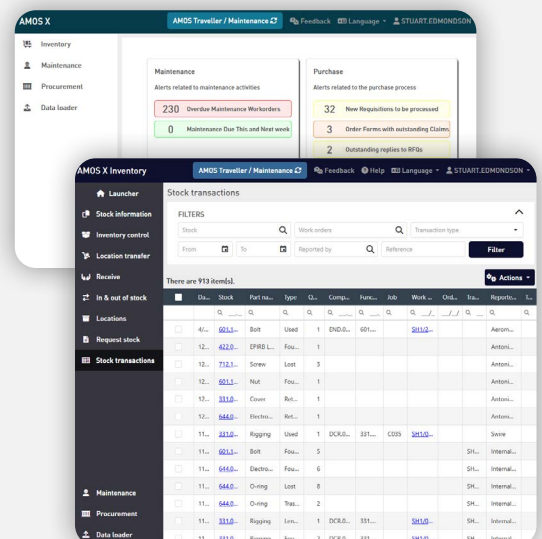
AMOS X

AMOS Traveller / Maintenance

Feedback Language STUART.EDMONDSON

Inventory
Maintenance
Procurement
Data loader

Maintenance
Alerts related to maintenance activities
230 Overdue Maintenance Workorders
0 Maintenance Due This and Next week

Purchase
Alerts related to the purchase process
32 New Requisitions to be processed
3 Order Forms with outstanding Claims
2 Outstanding replies to RFQs

AMOS X Inventory

AMOS Traveller / Maintenance

Feedback Help Language STUART.EDMONDSON

Launcher
Stock information
Inventory control
Location transfer
Receive
In & out of stock
Locations
Request stock
Stock transactions

Stock transactions

FILTERS

Stock
Work orders
Transaction type
From
To
Reported by
Reference
Filter

There are 913 item(s).

Actions

| Da... | Stock | Part na... | Type | Q... | Comp... | Func... | Job | Work ... | Ord... | Tra... | Reporte... | I... |
|---|---|---|---|---|---|---|---|---|---|---|---|---|
| 4/... | 601.1... | Bolt | Used | 1 | END.0... | 601.... | | SH1/2... | | | Aerom... | |
| 12... | 422.0... | EPIRB L... | Fou... | 1 | | | | | | | Antoni... | |
| 12... | 712.1... | Screw | Lost | 3 | | | | | | | Antoni... | |
| 12... | 601.1... | Nut | Fou... | 1 | | | | | | | Antoni... | |
| 12... | 331.0... | Cover | Ret... | 1 | | | | | | | Antoni... | |
| 12... | 644.0... | Electro... | Ret... | 1 | | | | | | | Antoni... | |
| 11... | 331.0... | Rigging | Used | 1 | DCR.0... | 331.... | C035 | SH1/0... | | | Swire | |
| 11... | 601.1... | Bolt | Fou... | 5 | | | | | | SH... | Internal... | |
| 11... | 644.0... | Electro... | Fou... | 6 | | | | | | SH... | Internal... | |
| 11... | 644.0... | O-ring | Lost | 8 | | | | | | SH... | Internal... | |
| 11... | 644.0... | O-ring | Tras... | 2 | | | | | | SH... | Internal... | |
| 11... | 331.0... | Rigging | Len... | 1 | DCR.0... | 331.... | | SH1/0... | | SH... | Internal... | |

Maintenance
Procurement
Data loader